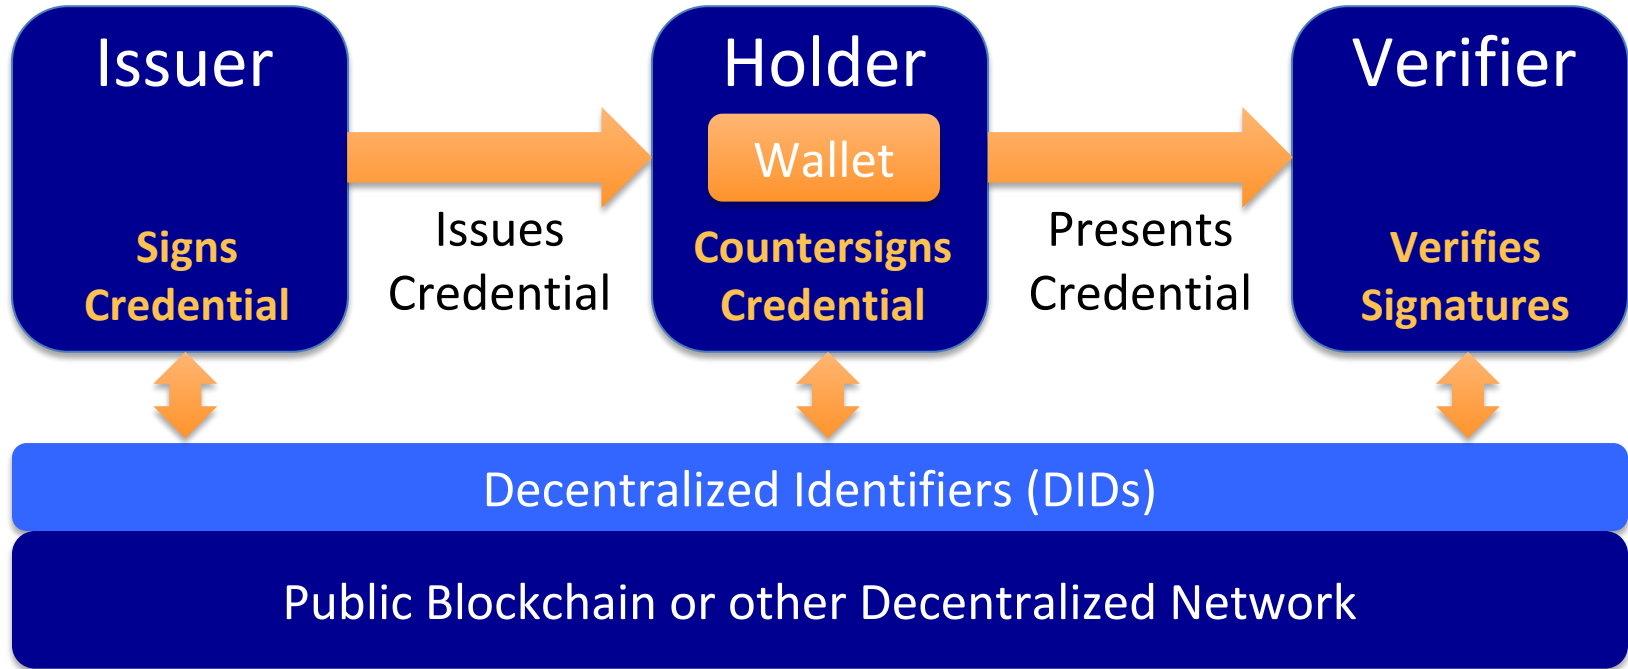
Issuer

Signs Credential

Issues Credential

Holder

Wallet

Countersigns Credential

Presents Credential

Verifier

Verifies Signatures

Decentralized Identifiers (DIDs)

Public Blockchain or other Decentralized Network